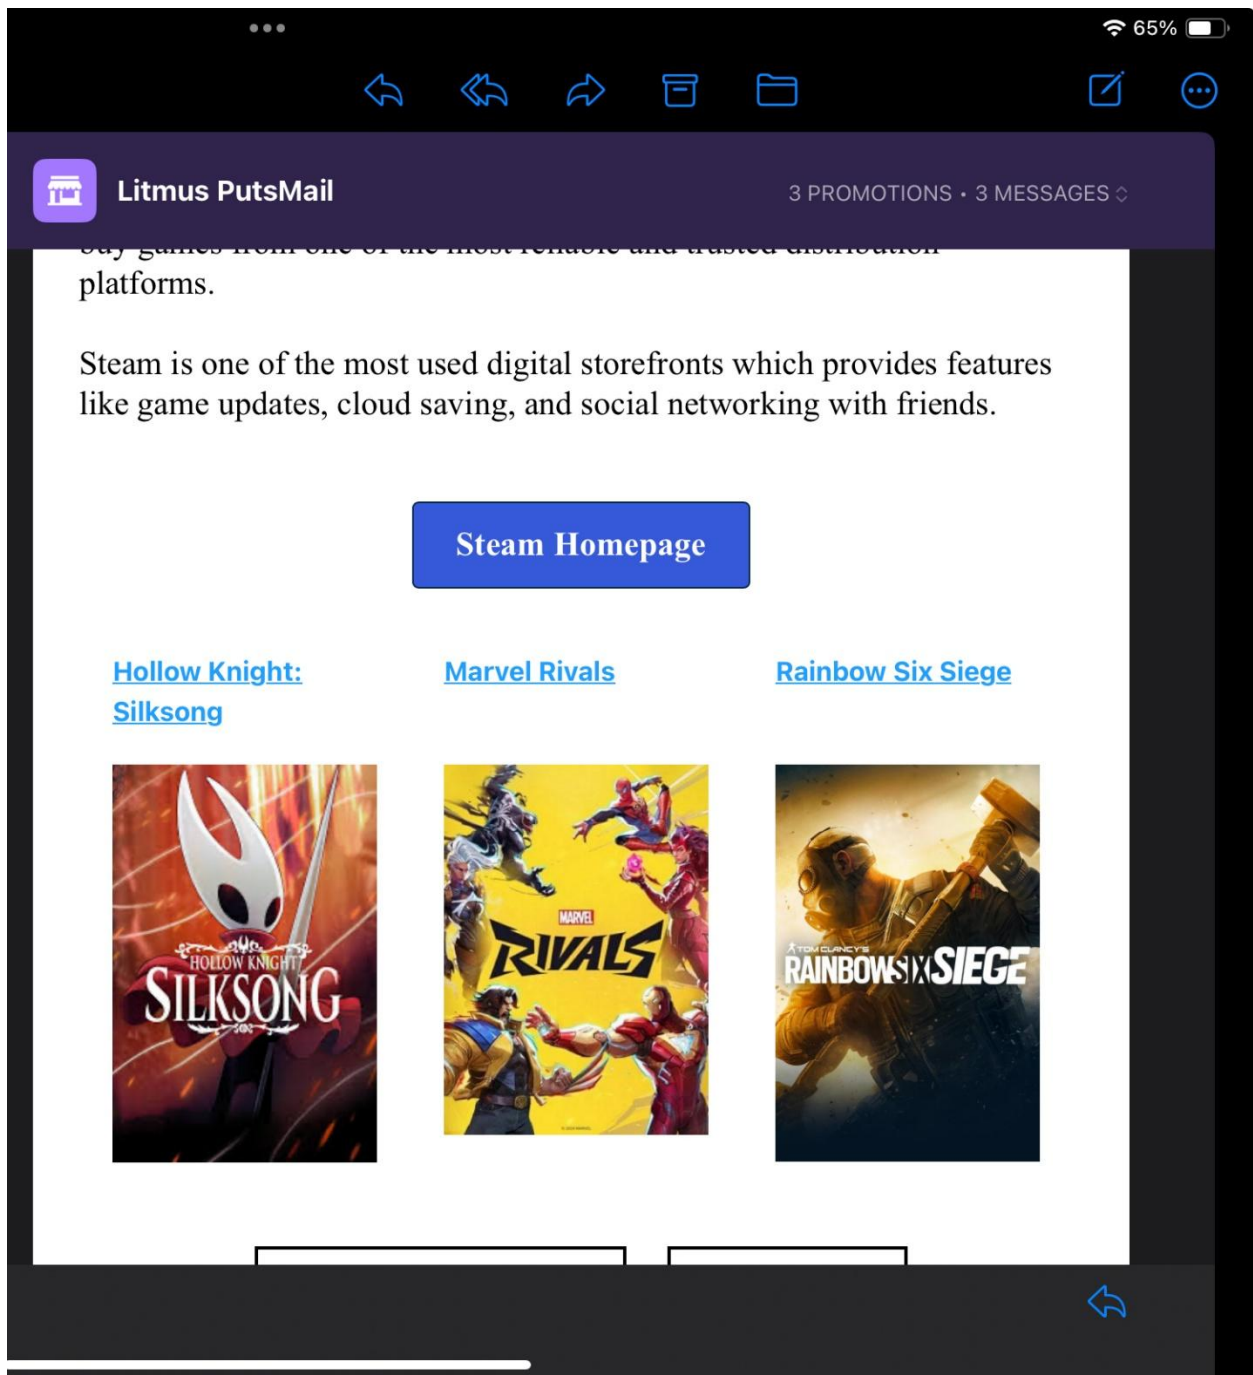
65%

Litmus PutsMail

3 PROMOTIONS • 3 MESSAGES

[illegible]
platforms.

Steam is one of the most used digital storefronts which provides features like game updates, cloud saving, and social networking with friends.

Steam Homepage

Hollow Knight: Silksong

Marvel Rivals

Rainbow Six Siege

HOLLOW KNIGHT SILKSONG

MARVEL RIVALS

TOM CLANCY'S RAINBOW SIX SIEGE